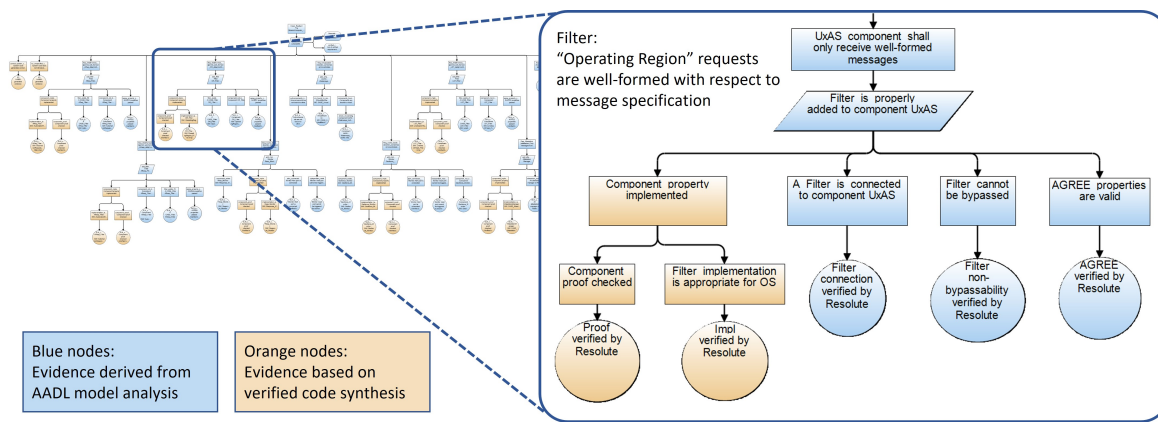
Filter:
“Operating Region” requests are well-formed with respect to message specification

UxAS component shall only receive well-formed messages

Filter is properly added to component UxAS

Component property implemented

A Filter is connected to component UxAS

Filter cannot be bypassed

AGREE properties are valid

Component proof checked

Filter implementation is appropriate for OS

Filter connection verified by Resolute

Filter non-bypassability verified by Resolute

AGREE verified by Resolute

Proof verified by Resolute

Impl verified by Resolute

Blue nodes:
Evidence derived from AADL model analysis

Orange nodes:
Evidence based on verified code synthesis